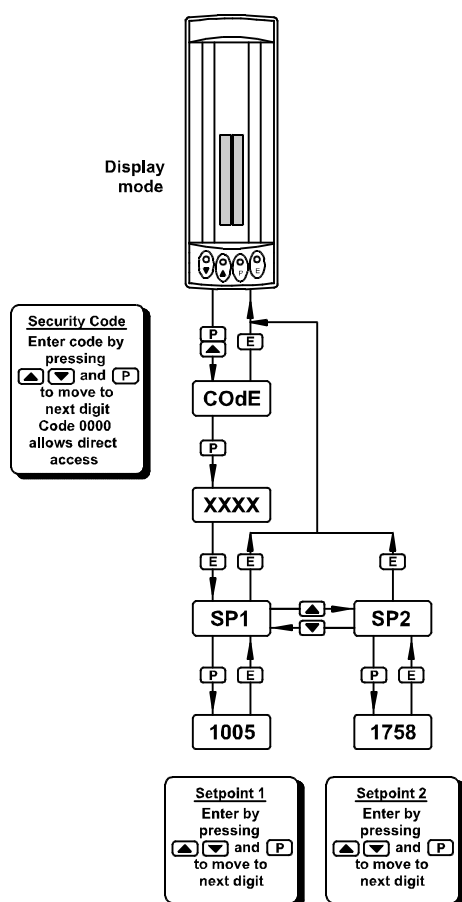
Display mode

Security Code
Enter code by pressing ▲ ▼ and P to move to next digit
Code 0000 allows direct access

P
▲
E
COdE
P
XXXX
E
E
E
SP1
▲
▼
SP2
P
E
P
E
1005
1758

Setpoint 1
Enter by pressing ▲ ▼ and P to move to next digit

Setpoint 2
Enter by pressing ▲ ▼ and P to move to next digit